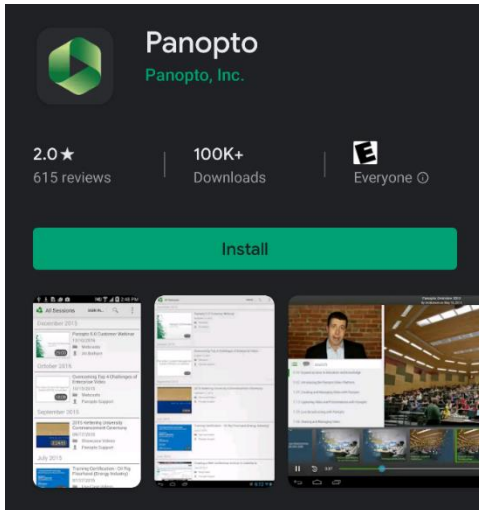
Panopto
Panopto, Inc.

2.0 ★
615 reviews

100K+
Downloads

E
Everyone ⓘ

Install

All Sessions
December 2015
Panopto 5.0 Customer Webinar
October 2015
Overcoming Top 4 Challenges of Enterprise Video
September 2015
2015 Anthering University Commencement Ceremony
July 2015
Training Certification